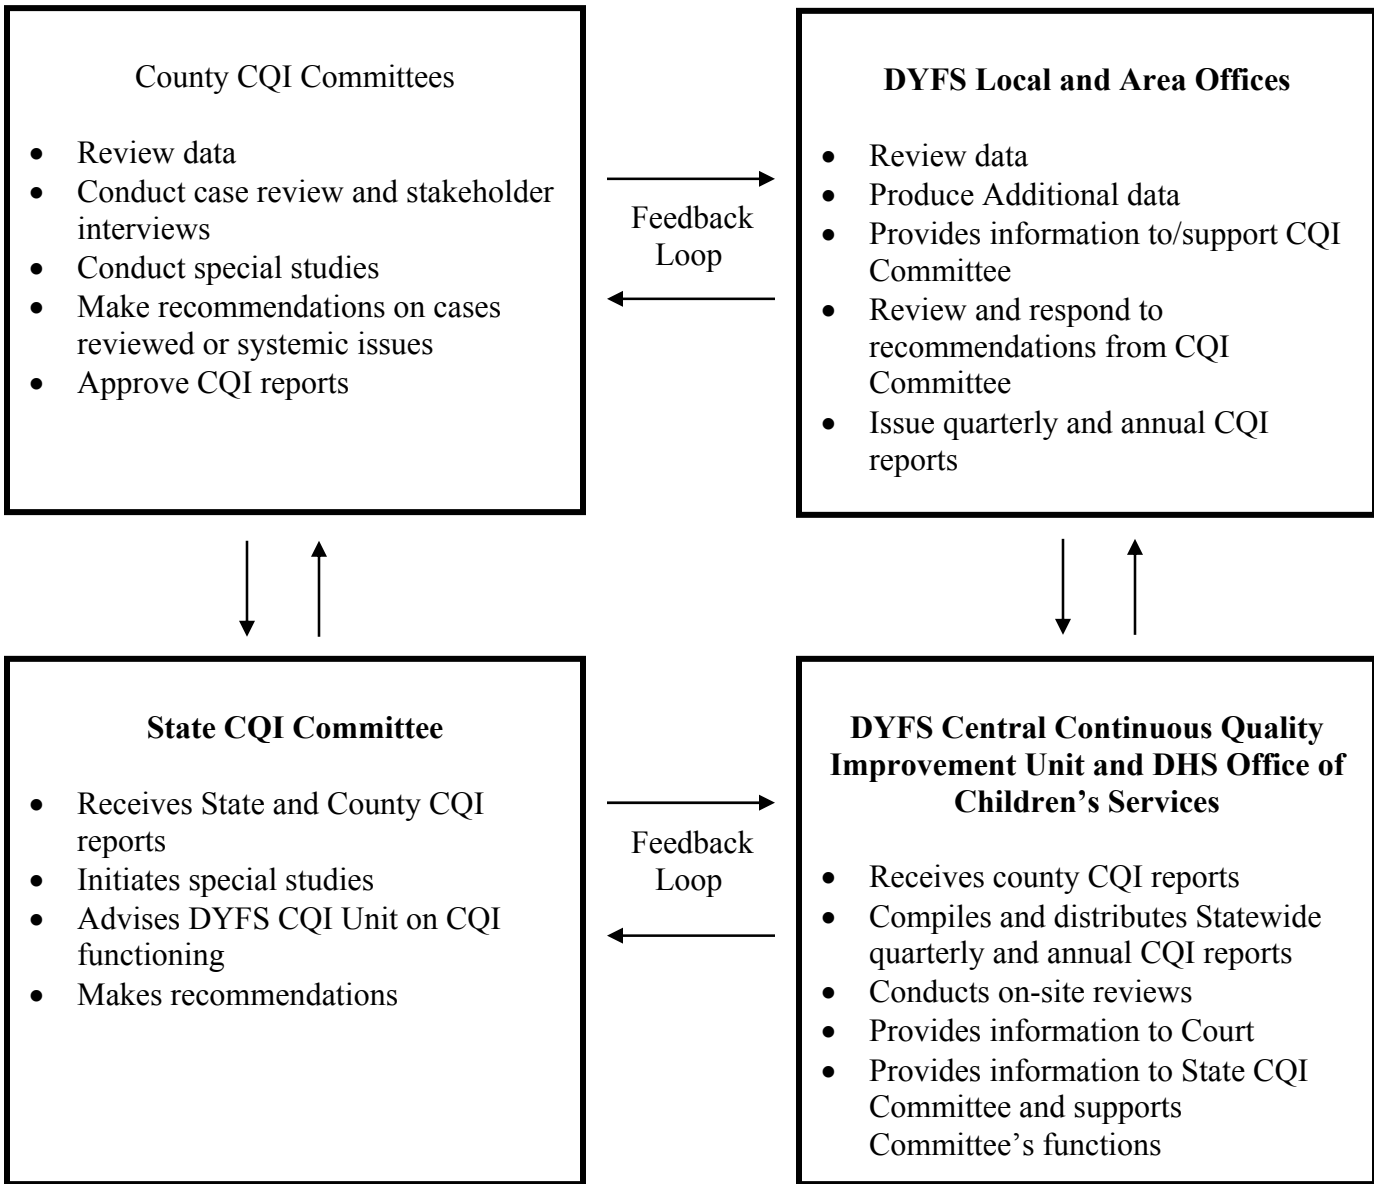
County CQI Committees

- Review data
- Conduct case review and stakeholder interviews
- Conduct special studies
- Make recommendations on cases reviewed or systemic issues
- Approve CQI reports

Feedback Loop

**DYFS Local and Area Offices**

- Review data
- Produce Additional data
- Provides information to/support CQI Committee
- Review and respond to recommendations from CQI Committee
- Issue quarterly and annual CQI reports

**State CQI Committee**

- Receives State and County CQI reports
- Initiates special studies
- Advises DYFS CQI Unit on CQI functioning
- Makes recommendations

Feedback Loop

**DYFS Central Continuous Quality Improvement Unit and DHS Office of Children's Services**

- Receives county CQI reports
- Compiles and distributes Statewide quarterly and annual CQI reports
- Conducts on-site reviews
- Provides information to Court
- Provides information to State CQI Committee and supports Committee's functions